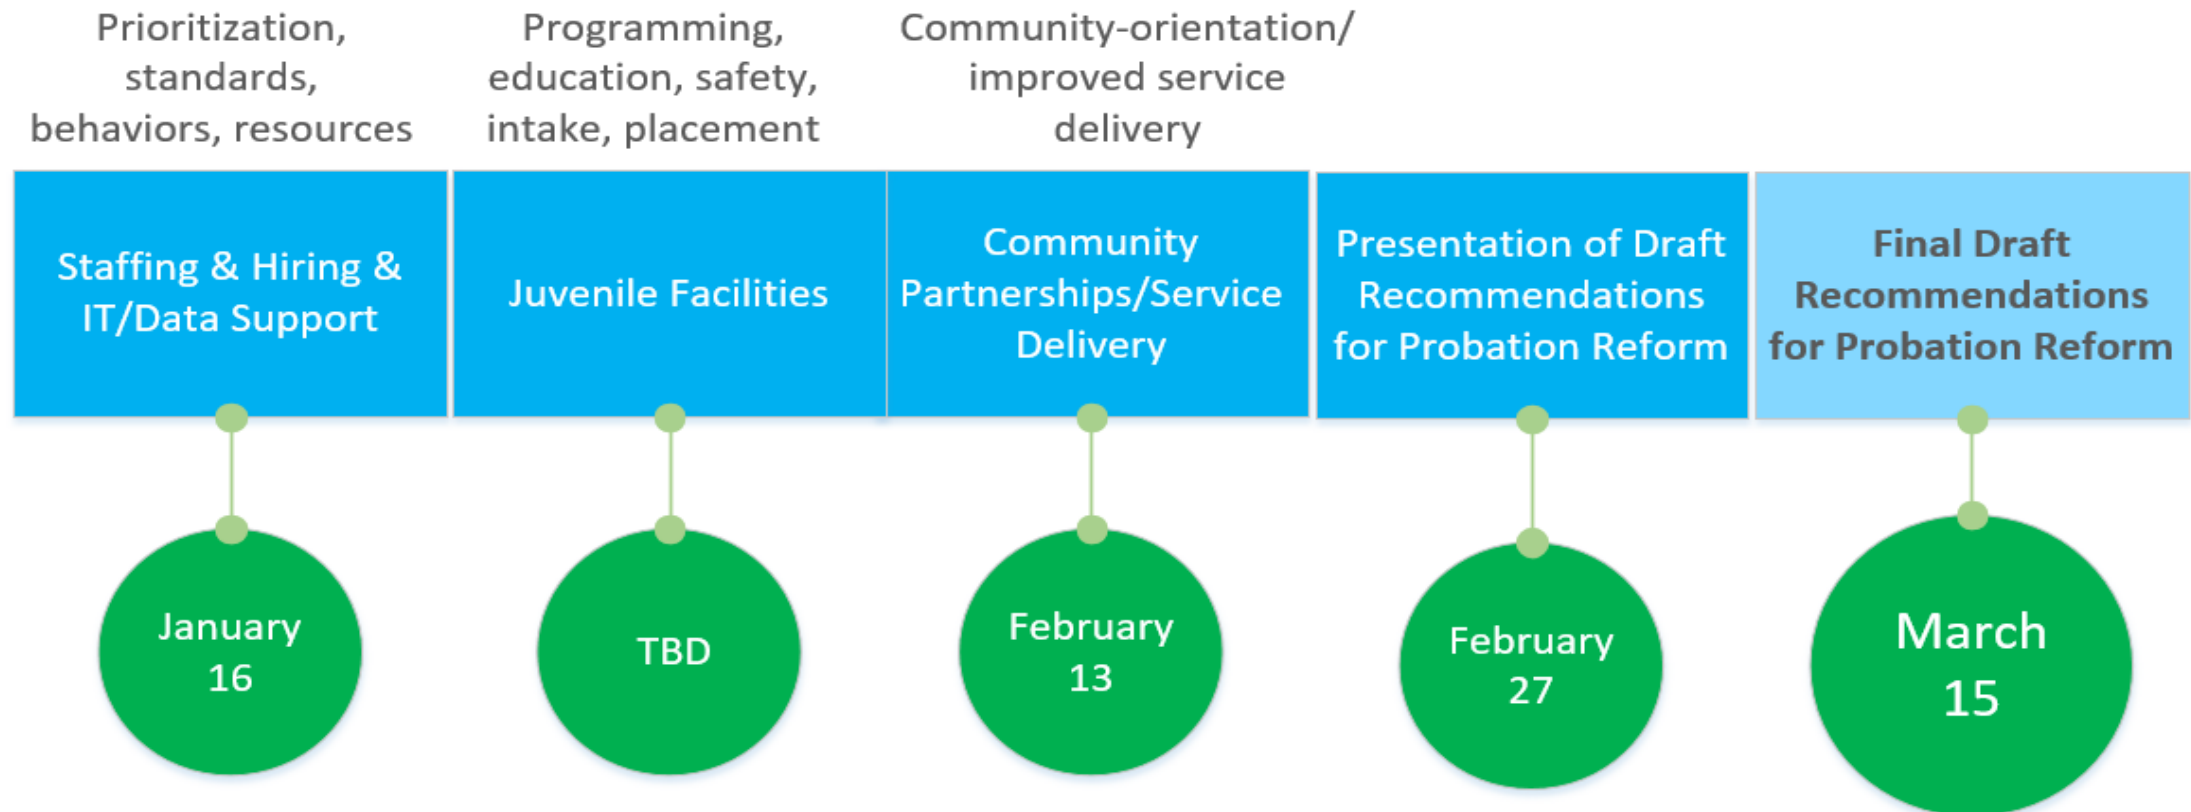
Prioritization, standards, behaviors, resources

Programming, education, safety, intake, placement

Community-orientation/ improved service delivery

Staffing & Hiring & IT/Data Support

Juvenile Facilities

Community Partnerships/Service Delivery

Presentation of Draft Recommendations for Probation Reform

Final Draft Recommendations for Probation Reform

January 16

TBD

February 13

February 27

March 15